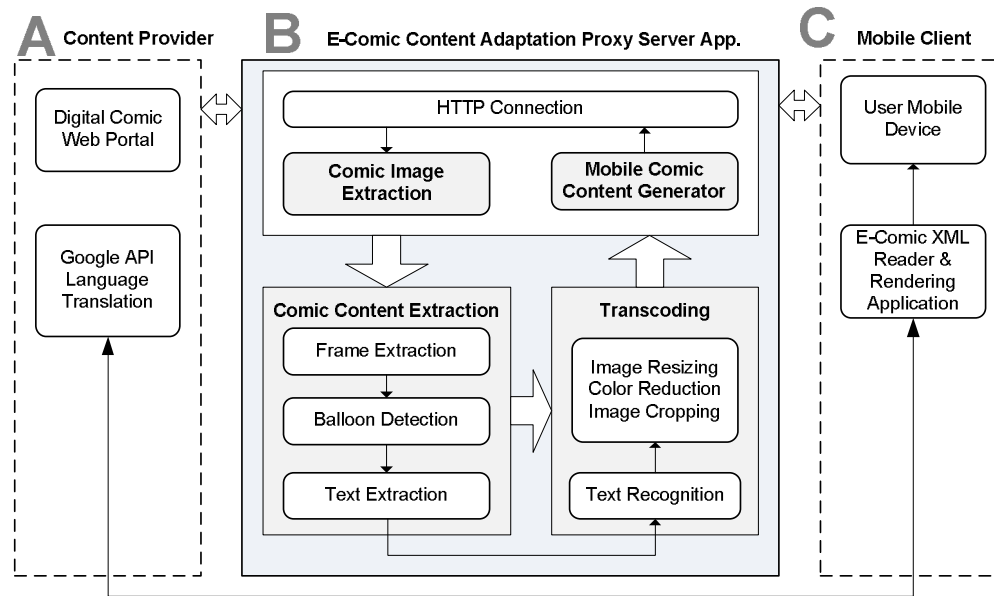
A Content Provider

Digital Comic Web Portal

Google API Language Translation

B E-Comic Content Adaptation Proxy Server App.

HTTP Connection

Comic Image Extraction

Mobile Comic Content Generator

Comic Content Extraction

Frame Extraction

Balloon Detection

Text Extraction

Transcoding

Image Resizing Color Reduction Image Cropping

Text Recognition

C Mobile Client

User Mobile Device

E-Comic XML Reader & Rendering Application